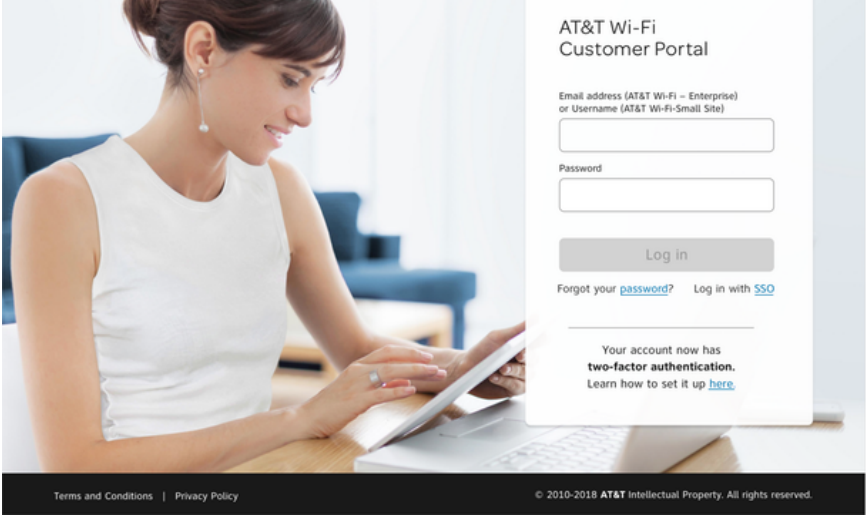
AT&T Wi-Fi
Customer Portal

Email address (AT&T Wi-Fi – Enterprise) or Username (AT&T Wi-Fi-Small Site)

Password

Log in

Forgot your password? Log in with SSO

Your account now has **two-factor authentication.** Learn how to set it up here.

Terms and Conditions | Privacy Policy

© 2010-2018 AT&T Intellectual Property. All rights reserved.